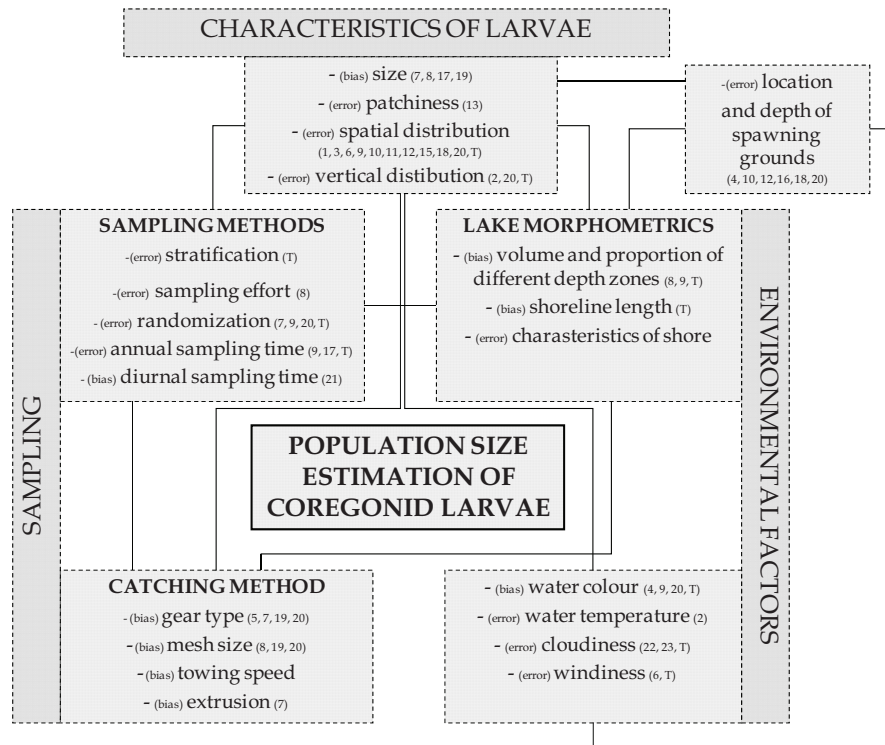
CHARACTERISTICS OF LARVAE

- (bias) size (7, 8, 17, 19)
- (error) patchiness (13)
- (error) spatial distribution (1, 3, 6, 9, 10, 11, 12, 15, 18, 20, T)
- (error) vertical distibution (2, 20, T)

-(error) location and depth of spawning grounds (4, 10, 12, 16, 18, 20)

SAMPLING

SAMPLING METHODS
-(error) stratification (T)
-(error) sampling effort (8)
- (error) randomization (7, 9, 20, T)
-(error) annual sampling time (9, 17, T)
- (bias) diurnal sampling time (21)

LAKE MORPHOMETRICS
- (bias) volume and proportion of different depth zones (8, 9, T)
- (bias) shoreline length (T)
- (error) charasteristics of shore

ENVIRONMENTAL FACTORS

POPULATION SIZE ESTIMATION OF COREGONID LARVAE

CATCHING METHOD
- (bias) gear type (5, 7, 19, 20)
-(bias) mesh size (8, 19, 20)
-(bias) towing speed
- (bias) extrusion (7)

- (bias) water colour (4, 9, 20, T)
- (error) water temperature (2)
- (error) cloudiness (22, 23, T)
- (error) windiness (6, T)